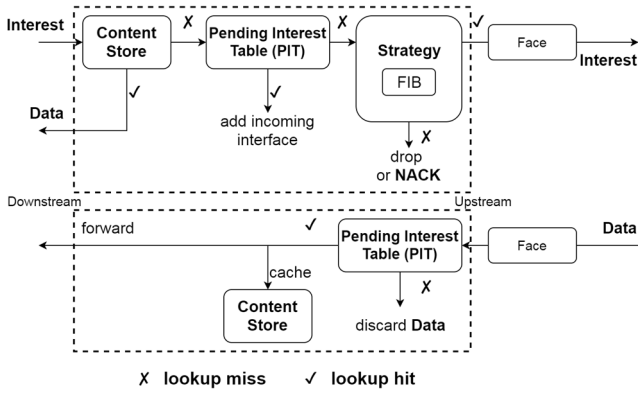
Interest

Content Store

✗

Pending Interest Table (PIT)

✗

Strategy

FIB

✓

Face

Interest

Data

✓

✓

add incoming interface

✗

drop or NACK

Downstream

Upstream

forward

✓

Pending Interest Table (PIT)

Face

Data

cache

Content Store

✗

discard Data

✗ lookup miss ✓ lookup hit